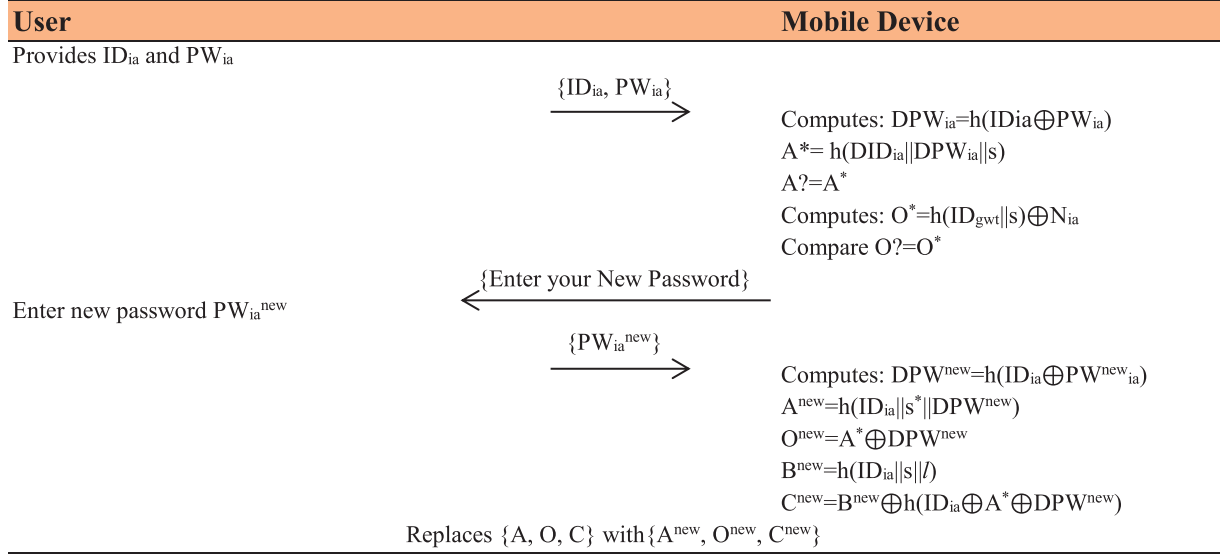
User | Mobile Device

Provides $ID_{ia}$ and $PW_{ia}$

$\{ID_{ia}, PW_{ia}\}$

Computes: $DPW_{ia}=h(IDia \oplus PW_{ia})$

$A^{*}= h(DID_{ia}||DPW_{ia}||s)$

$A?=A^{*}$

Computes: $O^{*}=h(ID_{gwt}||s) \oplus N_{ia}$

Compare $O?=O^{*}$

{Enter your New Password}

Enter new password $PW_{ia}^{new}$

$\{PW_{ia}^{new}\}$

Computes: $DPW^{new}=h(ID_{ia} \oplus PW^{new}{}_{ia})$

$A^{new}=h(ID_{ia}||s^{*}||DPW^{new})$

$O^{new}=A^{*} \oplus DPW^{new}$

$B^{new}=h(ID_{ia}||s||l)$

$C^{new}=B^{new} \oplus h(ID_{ia} \oplus A^{*} \oplus DPW^{new})$

Replaces $\{A, O, C\}$ with$\{A^{new}, O^{new}, C^{new}\}$